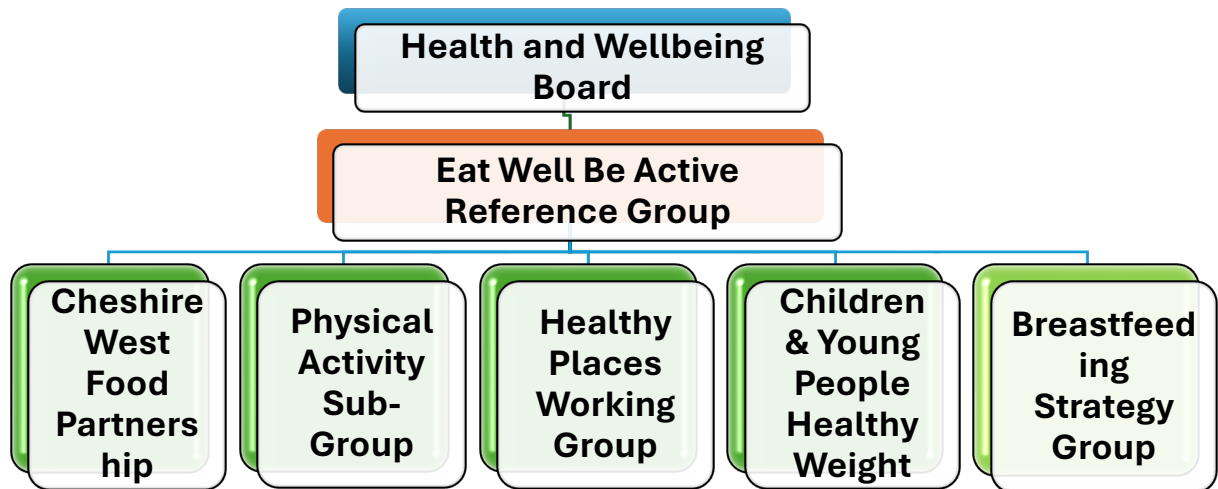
Health and Wellbeing Board

Eat Well Be Active Reference Group

Cheshire West Food Partnership

Physical Activity Sub-Group

Healthy Places Working Group

Children & Young People Healthy Weight

Breastfeeding Strategy Group